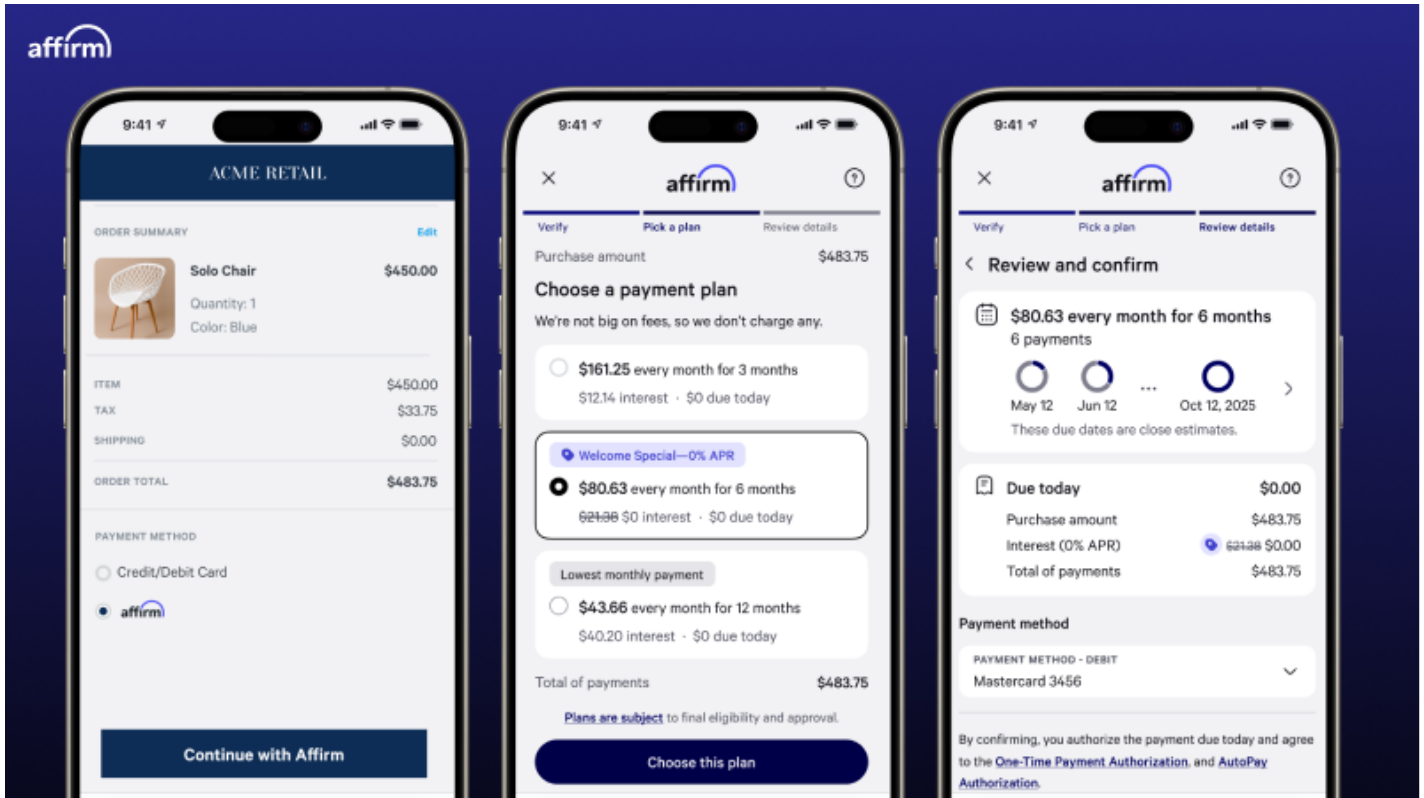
affirm

9:41

ACME RETAIL

ORDER SUMMARY Edit

Solo Chair $450.00
Quantity: 1
Color: Blue

ITEM $450.00
TAX $33.75
SHIPPING $0.00
ORDER TOTAL $483.75

PAYMENT METHOD
Credit/Debit Card
affirm

Continue with Affirm

9:41

affirm

Verify Pick a plan Review details

Purchase amount $483.75

Choose a payment plan
We're not big on fees, so we don't charge any.

$161.25 every month for 3 months
$12.14 interest · $0 due today

Welcome Special—0% APR
$80.63 every month for 6 months
~~$21.38~~ $0 interest · $0 due today

Lowest monthly payment
$43.66 every month for 12 months
$40.20 interest · $0 due today

Total of payments $483.75

Plans are subject to final eligibility and approval.

Choose this plan

9:41

affirm

Verify Pick a plan Review details

Review and confirm

$80.63 every month for 6 months
6 payments
May 12 Jun 12 ... Oct 12, 2025
These due dates are close estimates.

Due today $0.00
Purchase amount $483.75
Interest (0% APR) ~~$21.38~~ $0.00
Total of payments $483.75

Payment method
PAYMENT METHOD - DEBIT
Mastercard 3456

By confirming, you authorize the payment due today and agree to the One-Time Payment Authorization, and AutoPay Authorization.